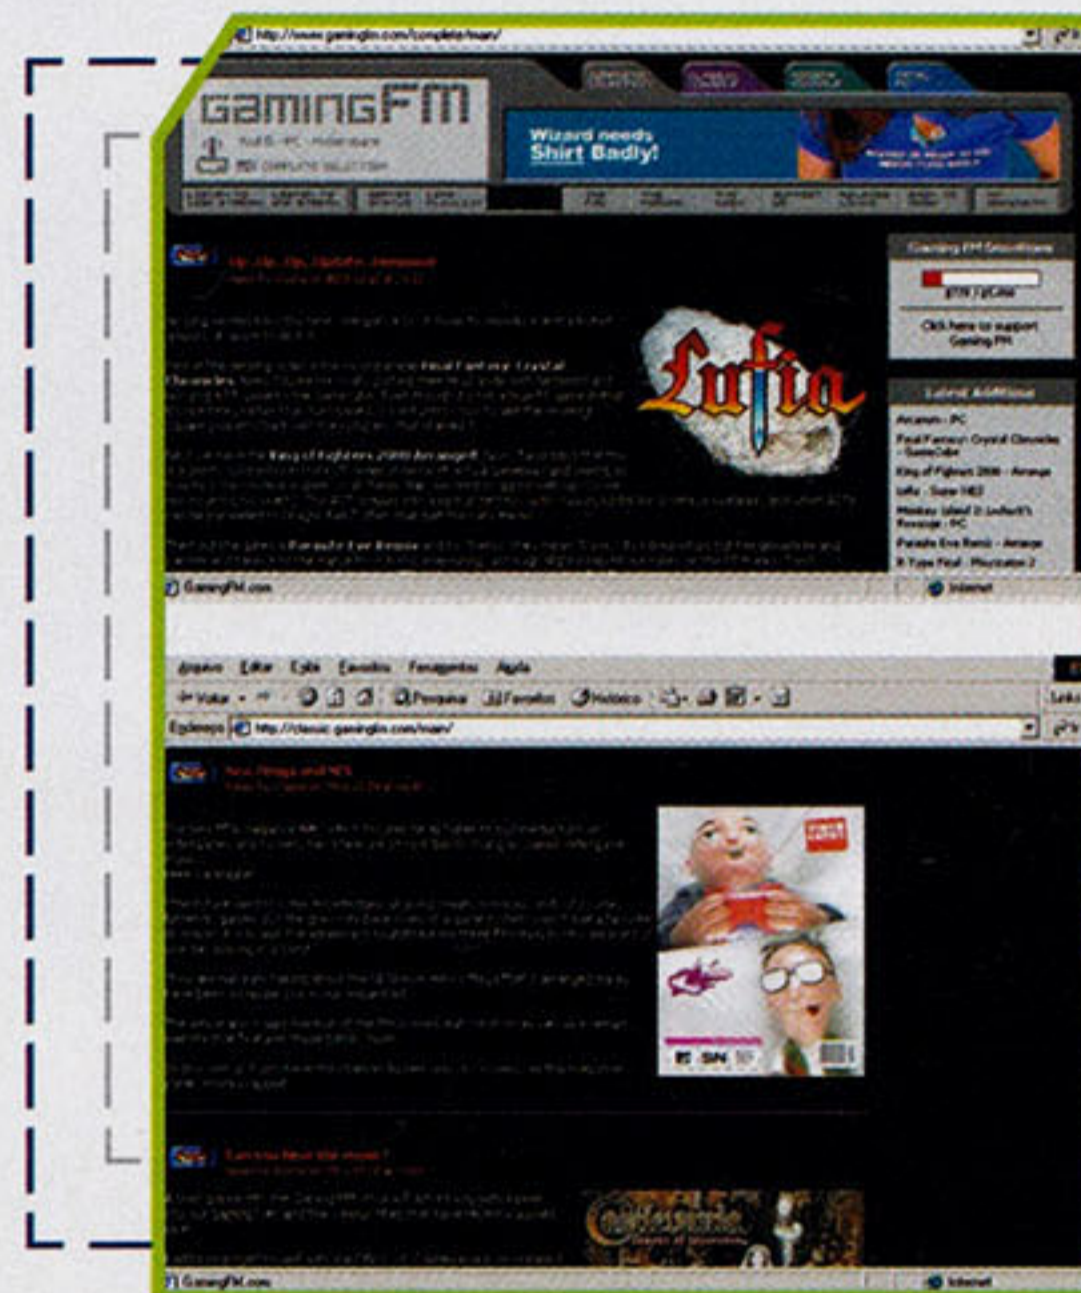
http://www.gamingfm.com/complete/main/

GamingFM

Wizard needs Shirt Badly!

Lufia

Gaming FM Countdown

Click here to support Gaming FM

Latest Additions

Arcanum - PC

Final Fantasy: Crystal Chronicles - GameCube

King of Fighters 2000 - Arcade

Lufia - Super NES

Monkey Island 2: LeChuck's Revenge - PC

Parasite Eve Remix - Arrange

R-Type Final - Playstation 2

GamingFM.com

Internet

Arquivo Editar Exibir Favoritos Ferramentas Ajuda

Voltar Pesquisar Favoritos Histórico

Endereço http://classic.gamingfm.com/main/

Links

SIN

GamingFM.com

Internet